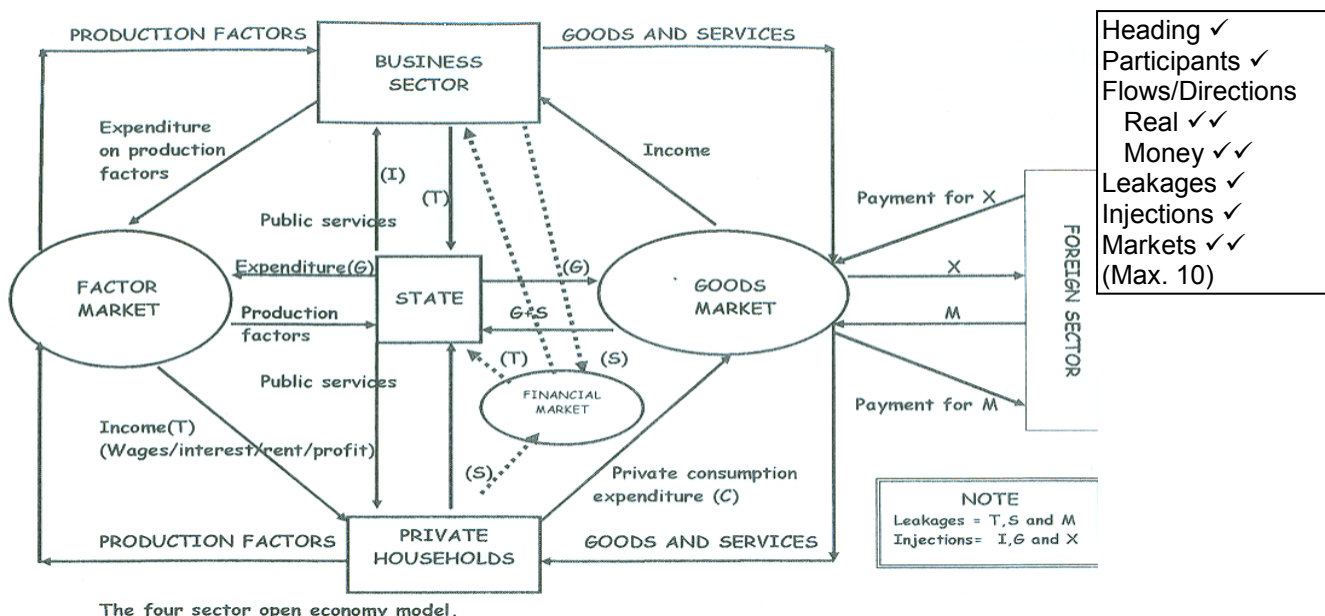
PRODUCTION FACTORS

BUSINESS SECTOR

GOODS AND SERVICES

Heading ✓
Participants ✓
Flows/Directions
Real ✓✓
Money ✓✓
Leakages ✓
Injections ✓
Markets ✓✓
(Max. 10)

Expenditure on production factors

(I)

(T)

Income

Public services

Payment for X

FOREIGN SECTOR

FACTOR MARKET

Expenditure(G)

(G)

STATE

GOODS MARKET

X

Production factors

G+S

M

(T)

(S)

Public services

FINANCIAL MARKET

Payment for M

Income(T) (Wages/interest/rent/profit)

(S)

Private consumption expenditure (C)

NOTE
Leakages = T,S and M
Injections= I,G and X

PRODUCTION FACTORS

PRIVATE HOUSEHOLDS

GOODS AND SERVICES

The four sector open economy model.